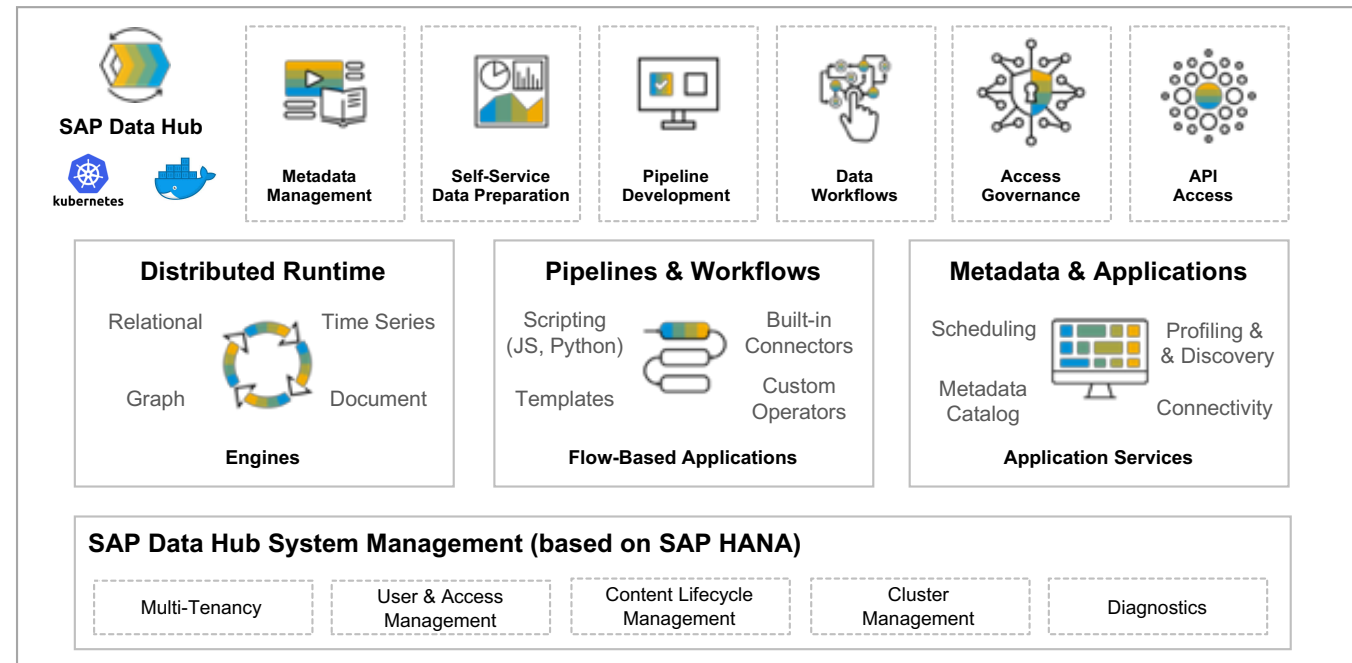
SAP Data Hub

kubernetes

Metadata Management

Self-Service Data Preparation

Pipeline Development

Data Workflows

Access Governance

API Access

Distributed Runtime

Relational

Time Series

Graph

Document

Engines

Pipelines & Workflows

Scripting (JS, Python)

Built-in Connectors

Templates

Custom Operators

Flow-Based Applications

Metadata & Applications

Scheduling

Profiling & & Discovery

Metadata Catalog

Connectivity

Application Services

SAP Data Hub System Management (based on SAP HANA)

Multi-Tenancy

User & Access Management

Content Lifecycle Management

Cluster Management

Diagnostics